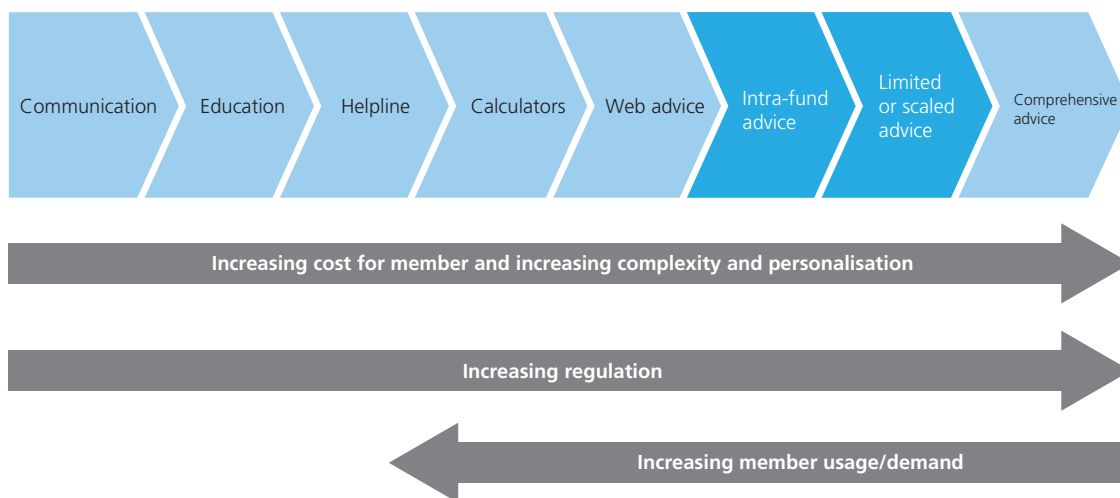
Communication

Education

Helpline

Calculators

Web advice

Intra-fund advice

Limited or scaled advice

Comprehensive advice

Increasing cost for member and increasing complexity and personalisation

Increasing regulation

Increasing member usage/demand